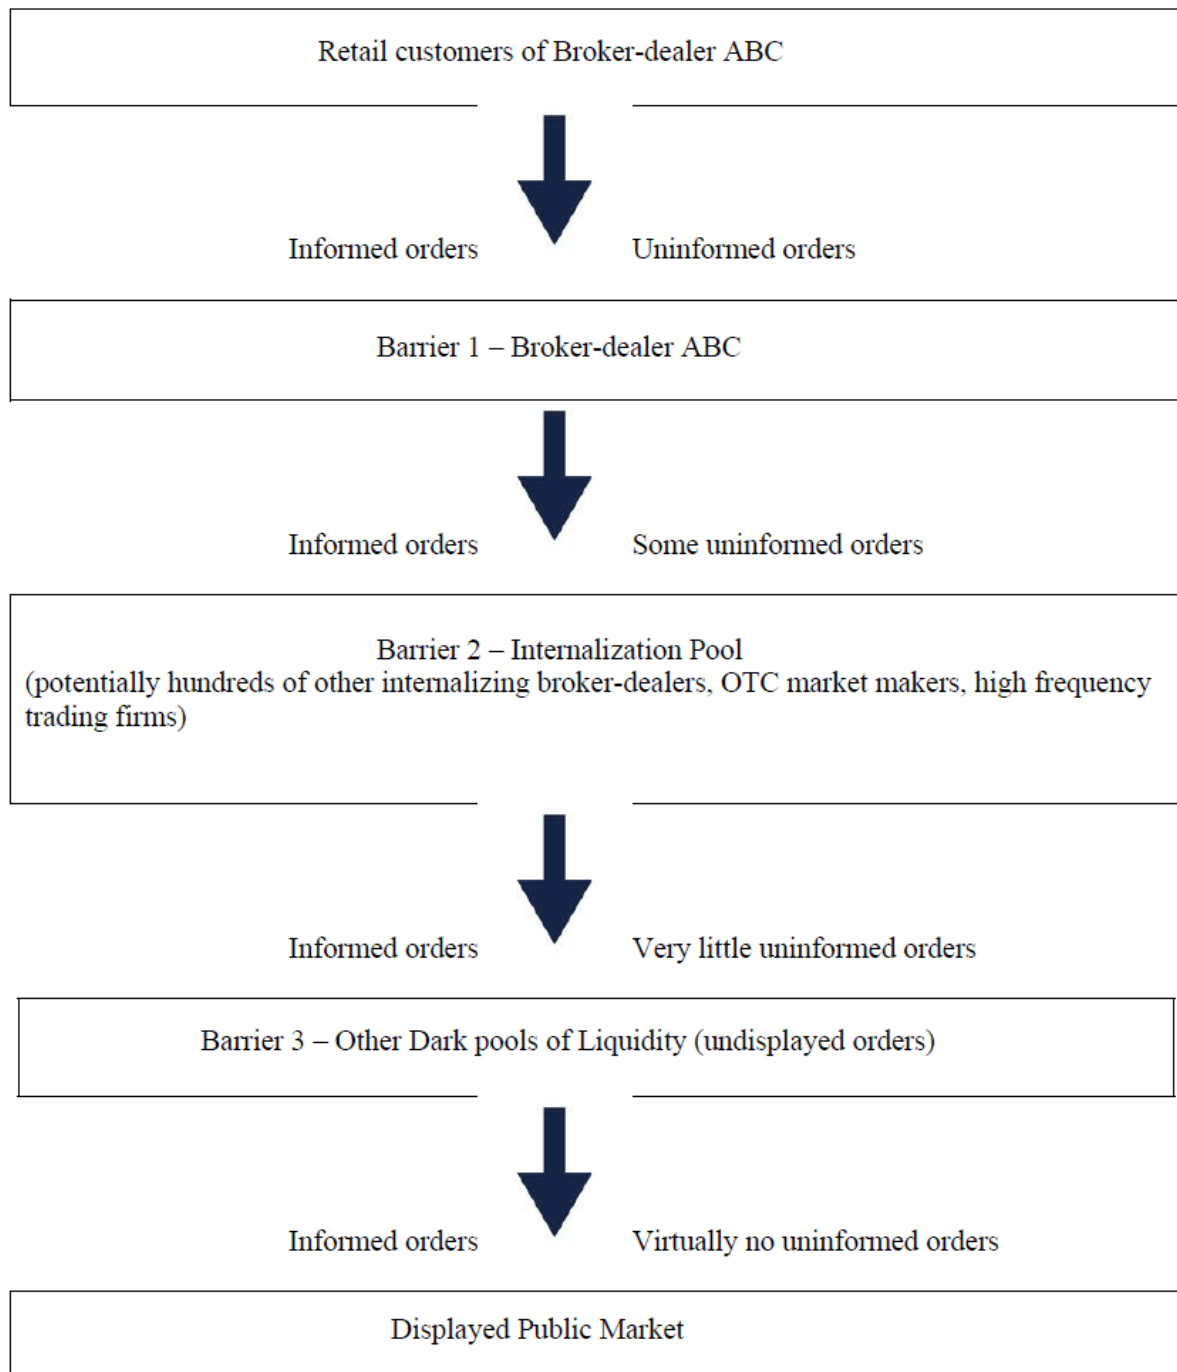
Retail customers of Broker-dealer ABC

Informed orders

Uninformed orders

Barrier 1 – Broker-dealer ABC

Informed orders

Some uninformed orders

Barrier 2 – Internalization Pool
(potentially hundreds of other internalizing broker-dealers, OTC market makers, high frequency trading firms)

Informed orders

Very little uninformed orders

Barrier 3 – Other Dark pools of Liquidity (undisplayed orders)

Informed orders

Virtually no uninformed orders

Displayed Public Market